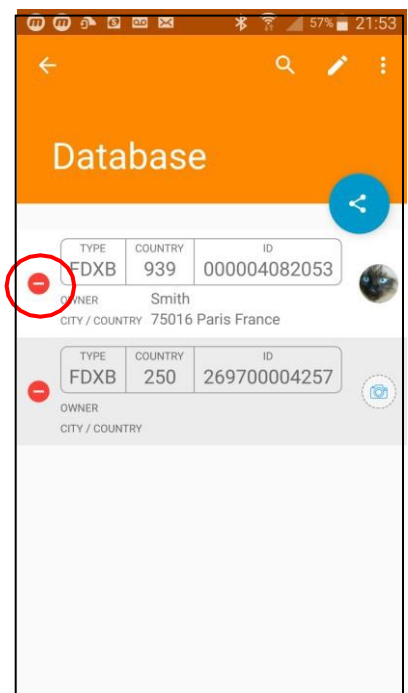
57% 21:53

Database

| TYPE | COUNTRY | ID |
|---|---|---|
| FDXB | 939 | 000004082053 |

OWNER Smith
CITY / COUNTRY 75016 Paris France

| TYPE | COUNTRY | ID |
|---|---|---|
| FDXB | 250 | 269700004257 |

OWNER
CITY / COUNTRY